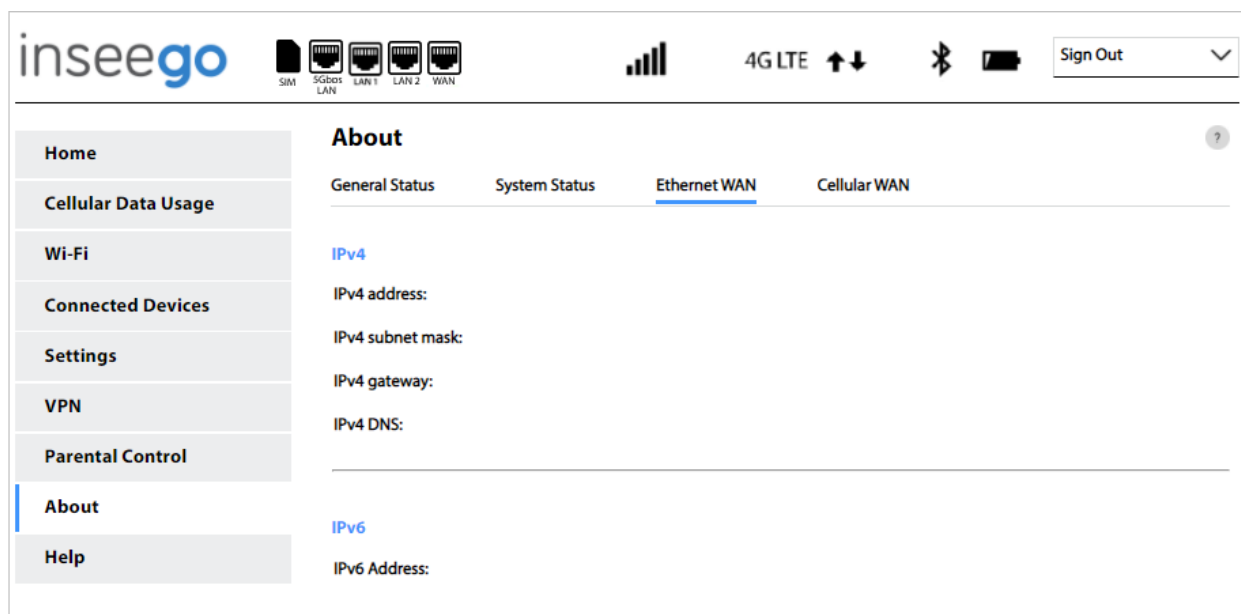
inseego

SIM 5Gbps LAN LAN 1 LAN 2 WAN

4G LTE

Sign Out

Home
Cellular Data Usage
Wi-Fi
Connected Devices
Settings
VPN
Parental Control
About
Help

About

?

General Status System Status Ethernet WAN Cellular WAN

IPv4

IPv4 address:

IPv4 subnet mask:

IPv4 gateway:

IPv4 DNS:

IPv6

IPv6 Address: